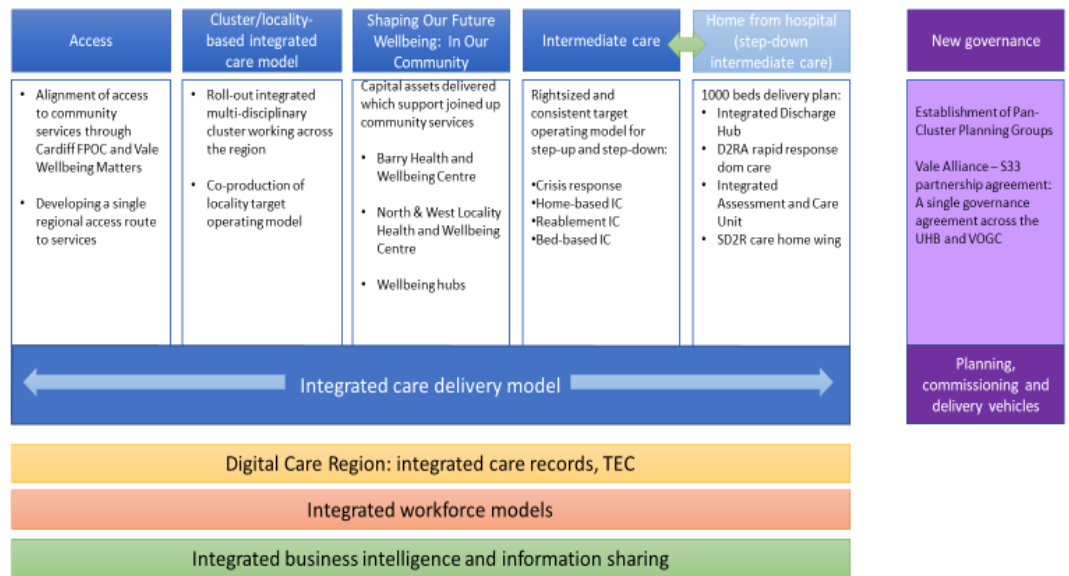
Access

• Alignment of access to community services through Cardiff FPOC and Vale Wellbeing Matters

• Developing a single regional access route to services

Cluster/locality-based integrated care model

• Roll-out integrated multi-disciplinary cluster working across the region

• Co-production of locality target operating model

Shaping Our Future Wellbeing: In Our Community

Capital assets delivered which support joined up community services

• Barry Health and Wellbeing Centre

• North & West Locality Health and Wellbeing Centre

• Wellbeing hubs

Intermediate care

Rightsized and consistent target operating model for step-up and step-down:

•Crisis response
•Home-based IC
•Reablement IC
•Bed-based IC

Home from hospital (step-down intermediate care)

1000 beds delivery plan:
• Integrated Discharge Hub
• D2RA rapid response dom care
• Integrated Assessment and Care Unit
• SD2R care home wing

New governance

Establishment of Pan-Cluster Planning Groups

Vale Alliance – S33 partnership agreement: A single governance agreement across the UHB and VOGC

Planning, commissioning and delivery vehicles

Integrated care delivery model

Digital Care Region: integrated care records, TEC

Integrated workforce models

Integrated business intelligence and information sharing